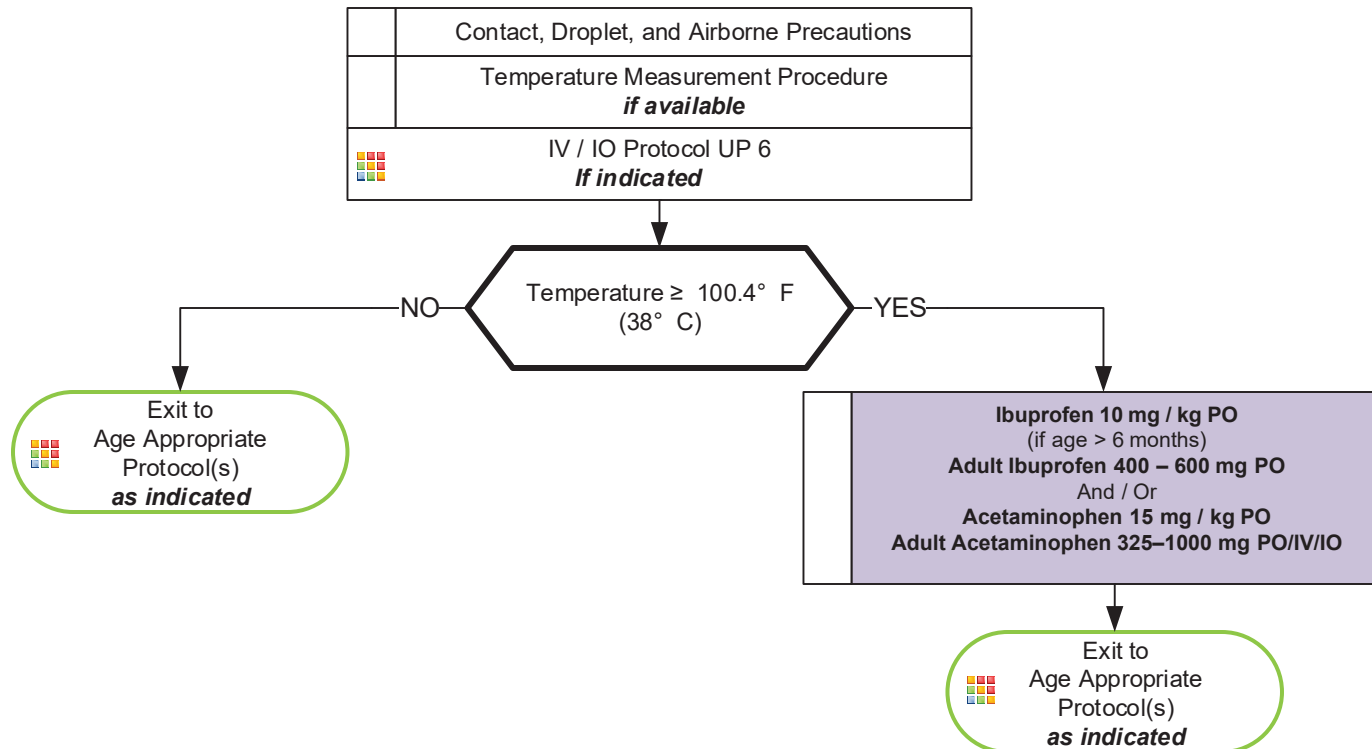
Contact, Droplet, and Airborne Precautions

Temperature Measurement Procedure
*if available*

IV / IO Protocol UP 6
*If indicated*

Temperature ≥ 100.4° F
(38° C)

NO

YES

Exit to
Age Appropriate
Protocol(s)
*as indicated*

**Ibuprofen 10 mg / kg PO**
(if age > 6 months)
**Adult Ibuprofen 400 – 600 mg PO**
And / Or
**Acetaminophen 15 mg / kg PO**
**Adult Acetaminophen 325–1000 mg PO/IV/IO**

Exit to
Age Appropriate
Protocol(s)
*as indicated*